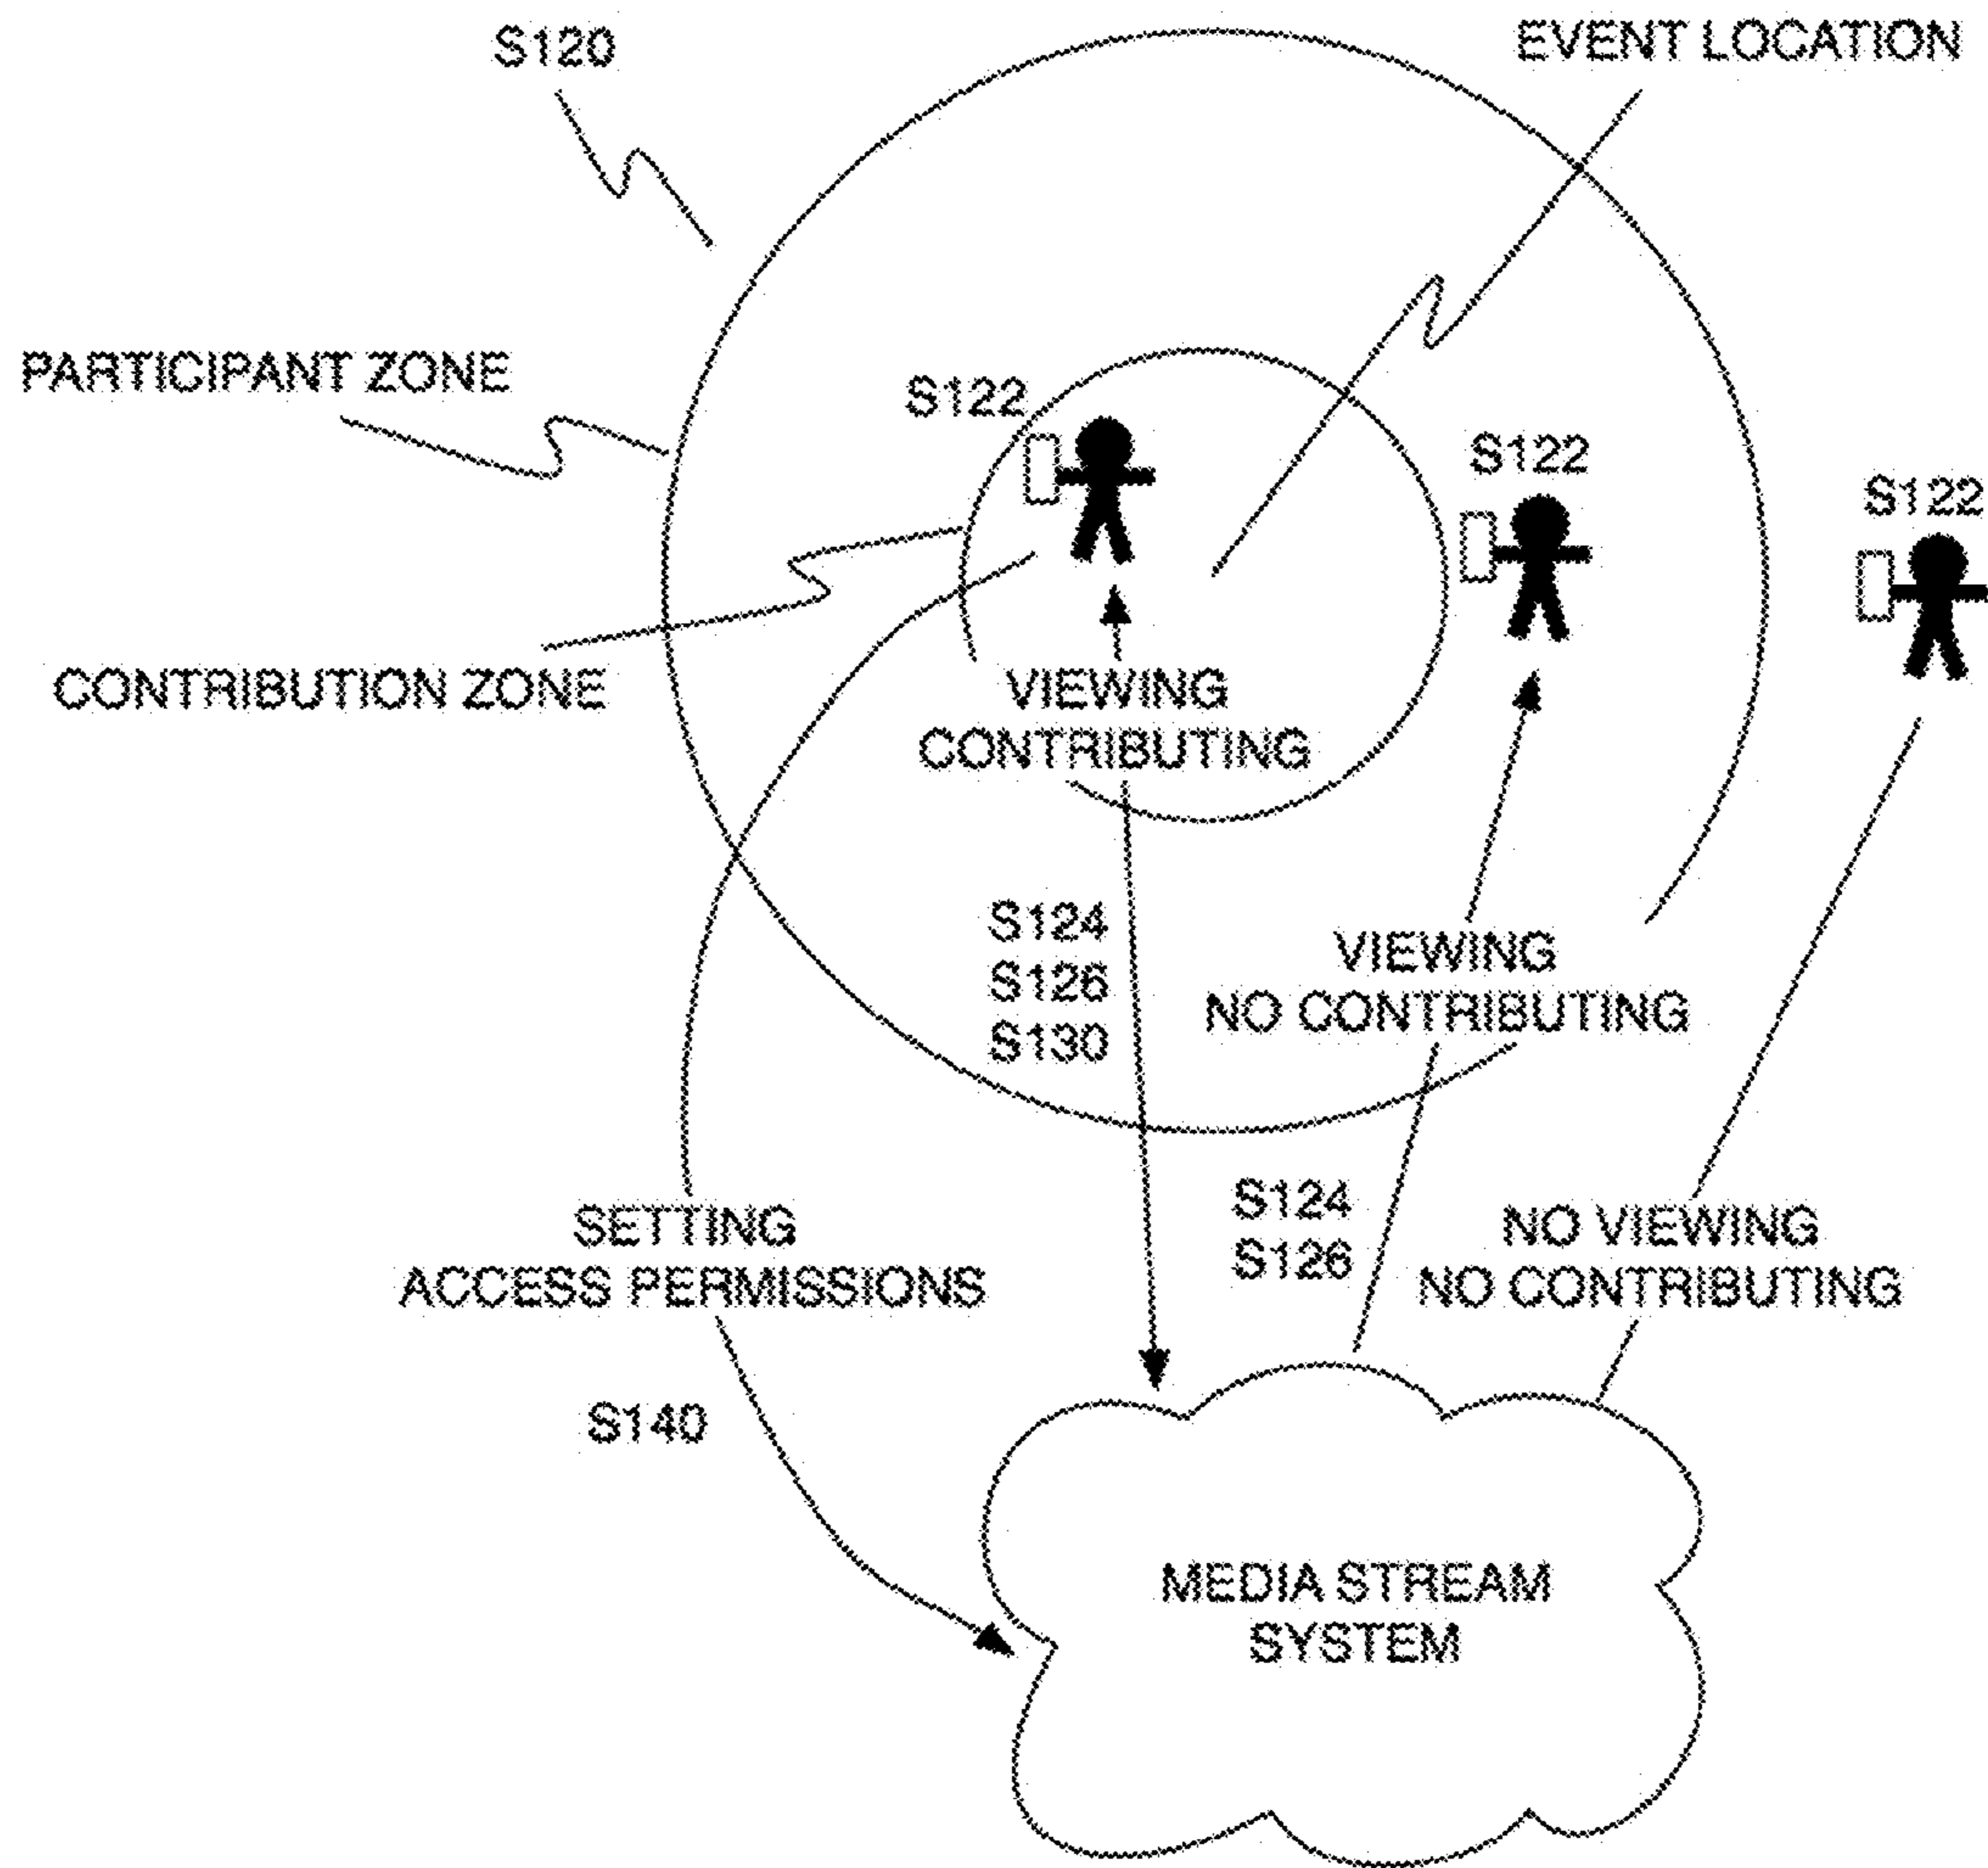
S120

EVENT LOCATION

PARTICIPANT ZONE

S122

S122

S122

CONTRIBUTION ZONE

VIEWING
CONTRIBUTING

S124
S126
S130

VIEWING
NO CONTRIBUTING

SETTING
ACCESS PERMISSIONS

S124
S126

NO VIEWING
NO CONTRIBUTING

S140

MEDIA STREAM
SYSTEM